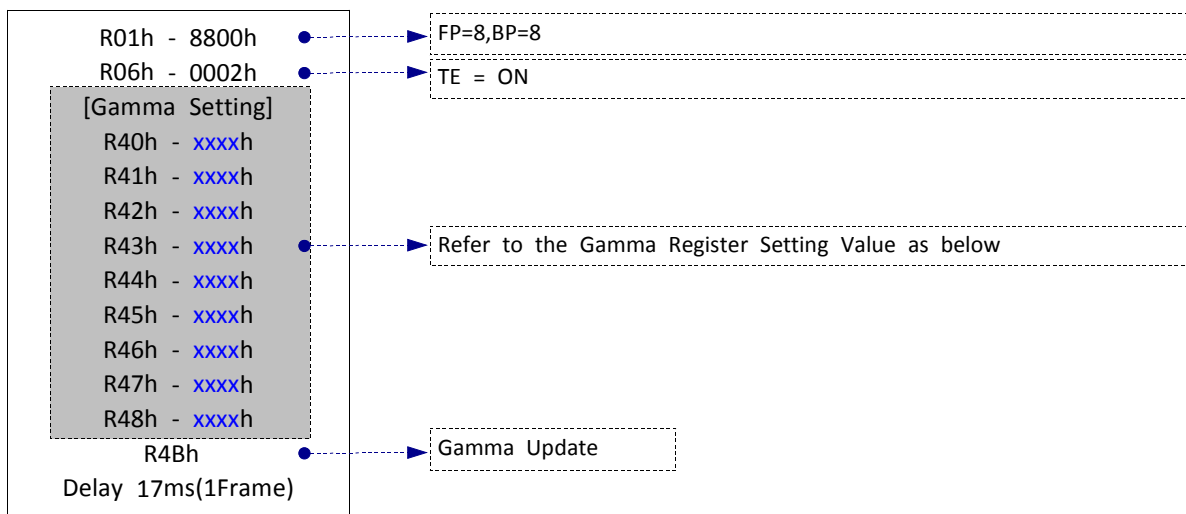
R01h - 8800h
FP=8,BP=8
R06h - 0002h
TE = ON
[Gamma Setting]
R40h - xxxxh
R41h - xxxxh
R42h - xxxxh
R43h - xxxxh
Refer to the Gamma Register Setting Value as below
R44h - xxxxh
R45h - xxxxh
R46h - xxxxh
R47h - xxxxh
R48h - xxxxh
R4Bh
Gamma Update
Delay 17ms(1Frame)